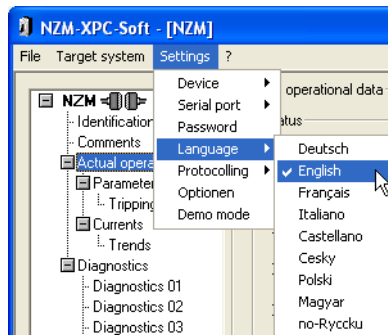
NZM-XPC-Soft - [NZM]

File Target system Settings ?

Device
Serial port
Password
Language
Protocolling
Optionen
Demo mode

Deutsch
✓ English
Français
Italiano
Castellano
Cesky
Polski
Magyar
no-Ryccku

NZM
Identification
Comments
Actual opera
Parameter
Tripping
Currents
Trends
Diagnostics
Diagnostics 01
Diagnostics 02
Diagnostics 03

operational data
tatus